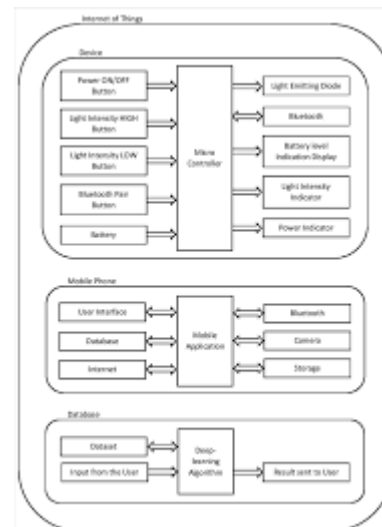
Internet of Things

Device

Power ON/OFF Button

Light Intensity HIGH Button

Light Intensity LOW Button

Bluetooth Pair Button

Battery

Micro Controller

Light Emitting Diode

Bluetooth

Battery level Indication Display

Light Intensity Indicator

Power Indicator

Mobile Phone

User Interface

Database

Internet

Mobile Application

Bluetooth

Camera

Storage

Database

Dataset

Input from the User

Deep-learning Algorithm

Result sent to User